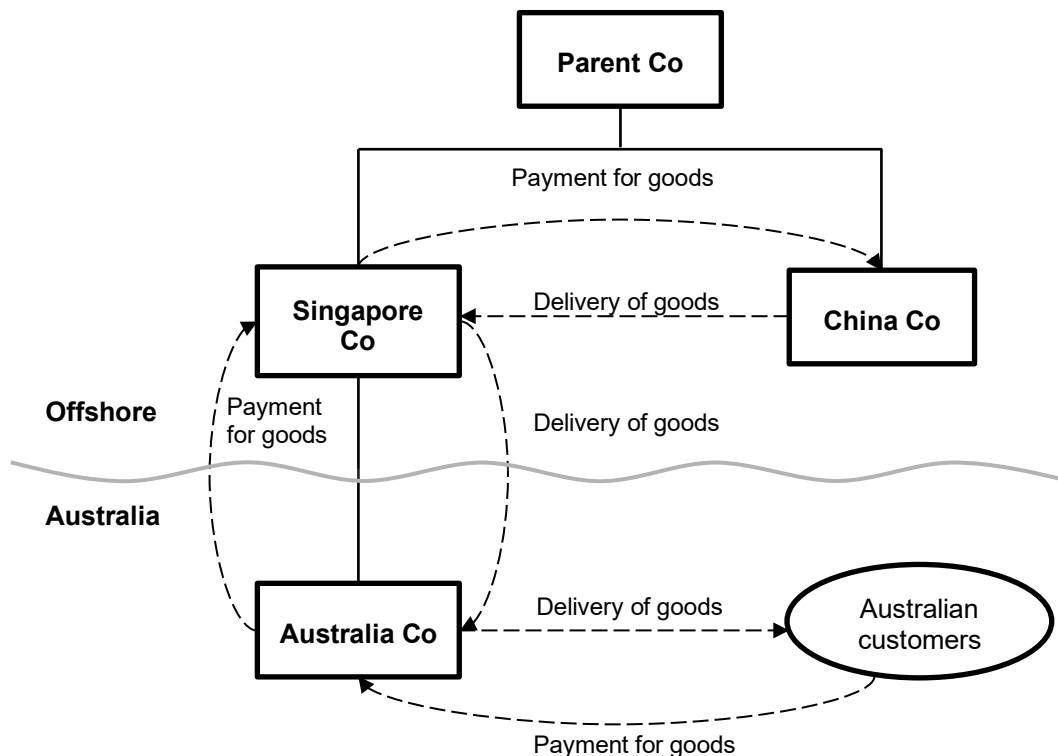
Parent Co

Payment for goods

Singapore Co

Delivery of goods

China Co

Offshore

Payment for goods

Delivery of goods

Australia

Australia Co

Delivery of goods

Australian customers

Payment for goods